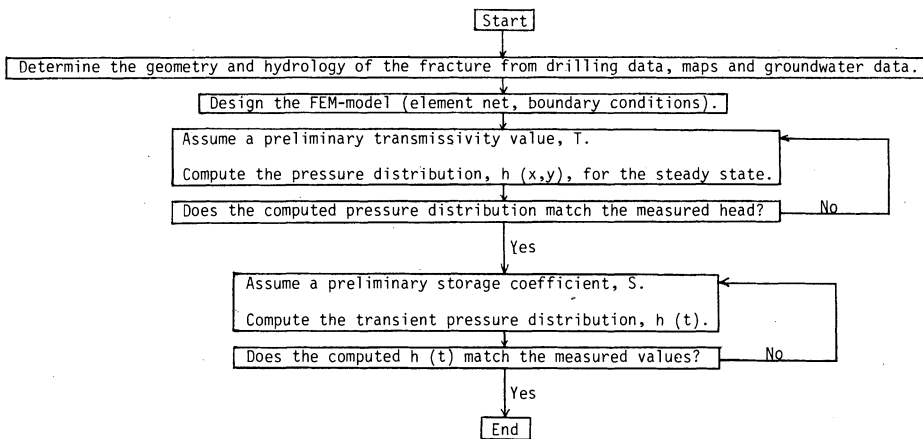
Start

Determine the geometry and hydrology of the fracture from drilling data, maps and groundwater data.

Design the FEM-model (element net, boundary conditions).

Assume a preliminary transmissivity value, T.

Compute the pressure distribution, h (x,y), for the steady state.

Does the computed pressure distribution match the measured head?

No

Yes

Assume a preliminary storage coefficient, S.

Compute the transient pressure distribution, h (t).

Does the computed h (t) match the measured values?

No

Yes

End